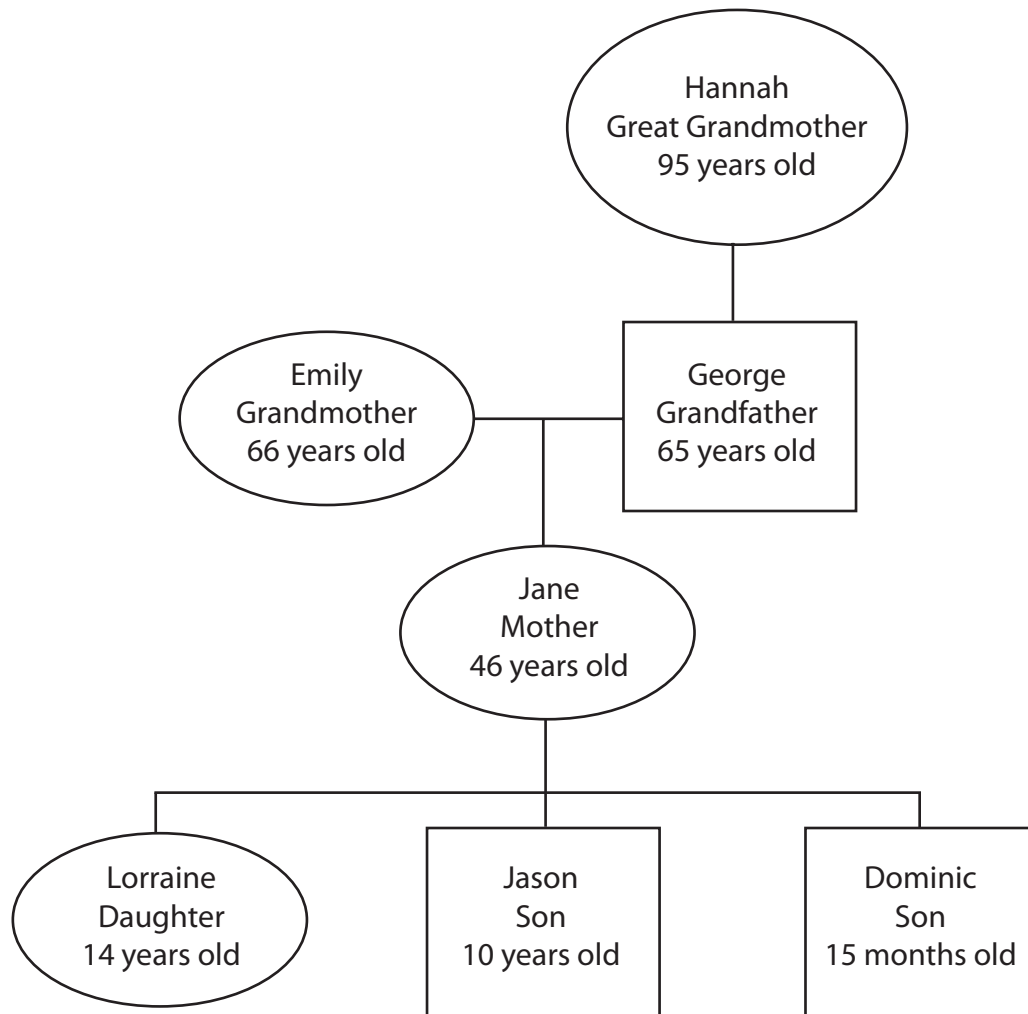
Hannah
Great Grandmother
95 years old

Emily
Grandmother
66 years old

George
Grandfather
65 years old

Jane
Mother
46 years old

Lorraine
Daughter
14 years old

Jason
Son
10 years old

Dominic
Son
15 months old